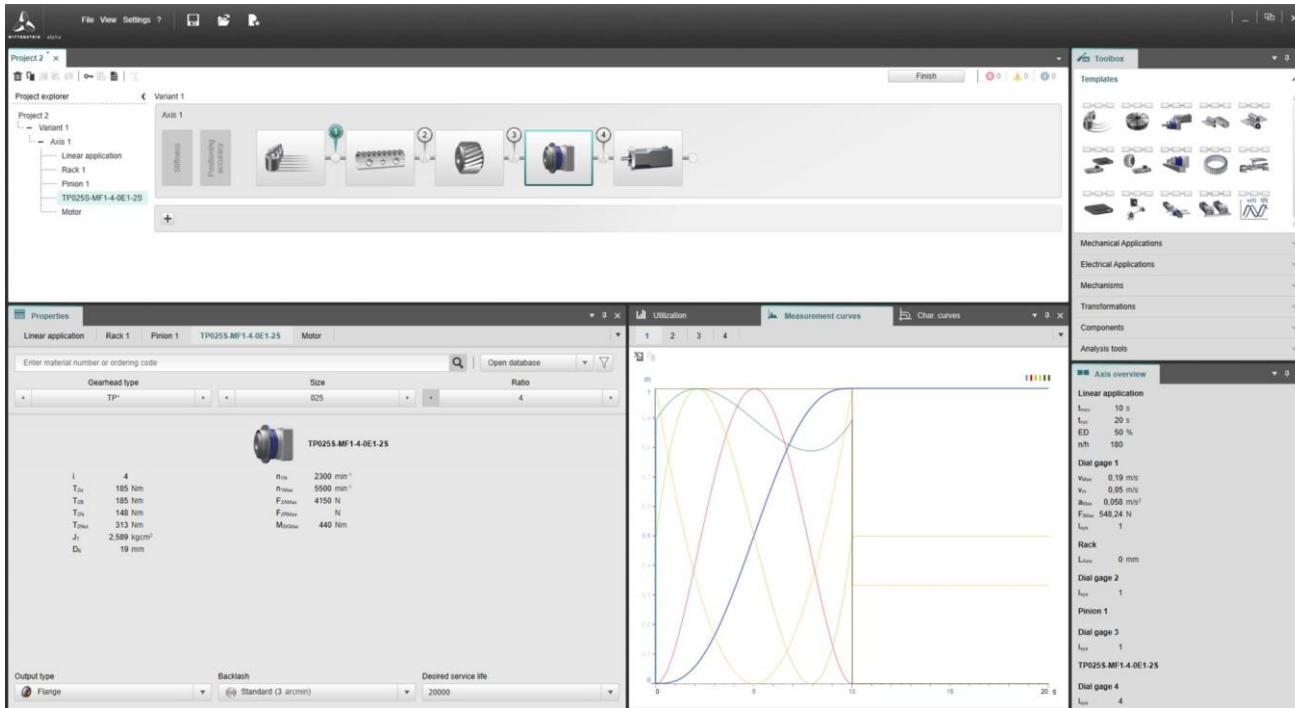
File View Settings ?

Project 2 * ×

Project explorer
Variant 1

Project 2
Variant 1
Axis 1
Linear application
Rack 1
Pinion 1
TP025S-MF1-4-0E1-2S
Motor

Axis 1
Stiffness
Positioning accuracy
1 2 3 4

Finish
0 0 0

Toolbox
Templates

Mechanical Applications
Electrical Applications
Mechanisms
Transformations
Components
Analysis tools

Properties
Linear application | Rack 1 | Pinion 1 | TP025S-MF1-4-0E1-2S | Motor

Enter material number or ordering code
Open database

Gearhead type
TP⁺
Size
025
Ratio
4

TP025S-MF1-4-0E1-2S

| | | | |
|---|---|---|---|
| i | 4 | $n_{1N}$ | 2300 min⁻¹ |
| $T_{2a}$ | 185 Nm | $n_{1Max}$ | 5500 min⁻¹ |
| $T_{2B}$ | 185 Nm | $F_{2AMax}$ | 4150 N |
| $T_{2N}$ | 148 Nm | $F_{2RMax}$ | N |
| $T_{2Not}$ | 313 Nm | $M_{2KMax}$ | 440 Nm |
| $J_1$ | 2,589 kgcm² | | |
| $D_E$ | 19 mm | | |

Output type
Flange
Backlash
Standard (3 arcmin)
Desired service life
20000

Utilization
Measurement curves
Char. curves
1 2 3 4
m
0 5 10 15 20 s

Axis overview
Linear application
$t_{cyc}$ 10 s
$t_{cyc}$ 20 s
ED 50 %
n/h 180

Dial gage 1
$v_{Max}$ 0,19 m/s
$v_m$ 0,05 m/s
$a_{Max}$ 0,058 m/s²
$F_{Max}$ 548,24 N
$i_{sys}$ 1

Rack
$L_{Axis}$ 0 mm

Dial gage 2
$i_{sys}$ 1

Pinion 1

Dial gage 3
$i_{sys}$ 1

TP025S-MF1-4-0E1-2S

Dial gage 4
$i_{sys}$ 4